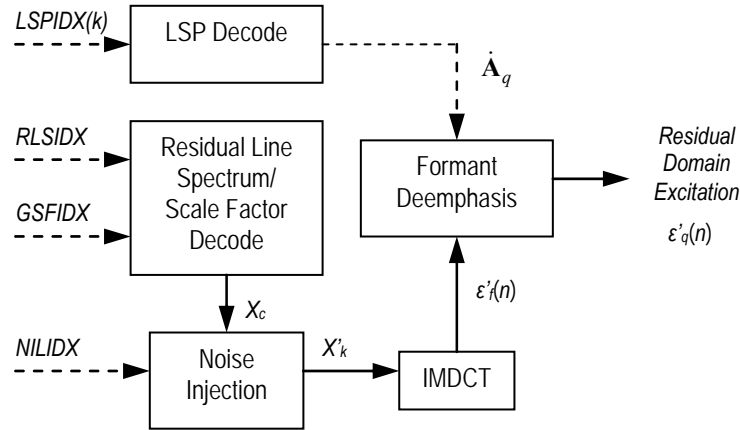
LSPIDX(k)

LSP Decode

$\dot{\mathbf{A}}_q$

RLSIDX

Residual Line Spectrum/ Scale Factor Decode

GSFIDX

Formant Deemphasis

Residual Domain Excitation

ε'q(n)

$X_c$

ε'f(n)

NILIDX

Noise Injection

X'k

IMDCT